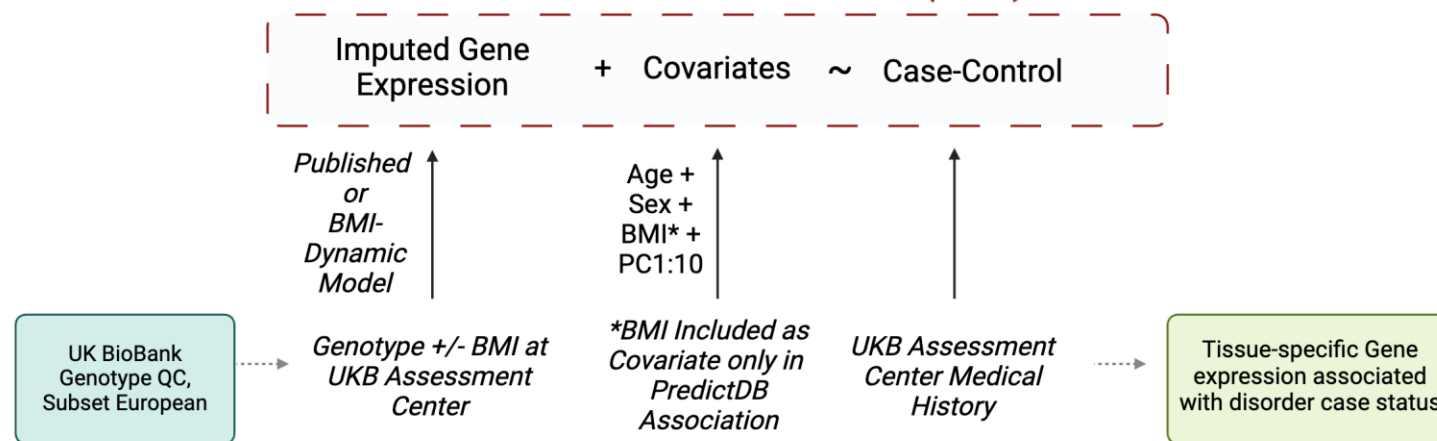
Imputed Gene Expression + Covariates ~ Case-Control

Published or BMI-Dynamic Model

Age + Sex + BMI* + PC1:10

UK BioBank Genotype QC, Subset European

Genotype +/- BMI at UKB Assessment Center

*BMI Included as Covariate only in PredictDB Association

UKB Assessment Center Medical History

Tissue-specific Gene expression associated with disorder case status